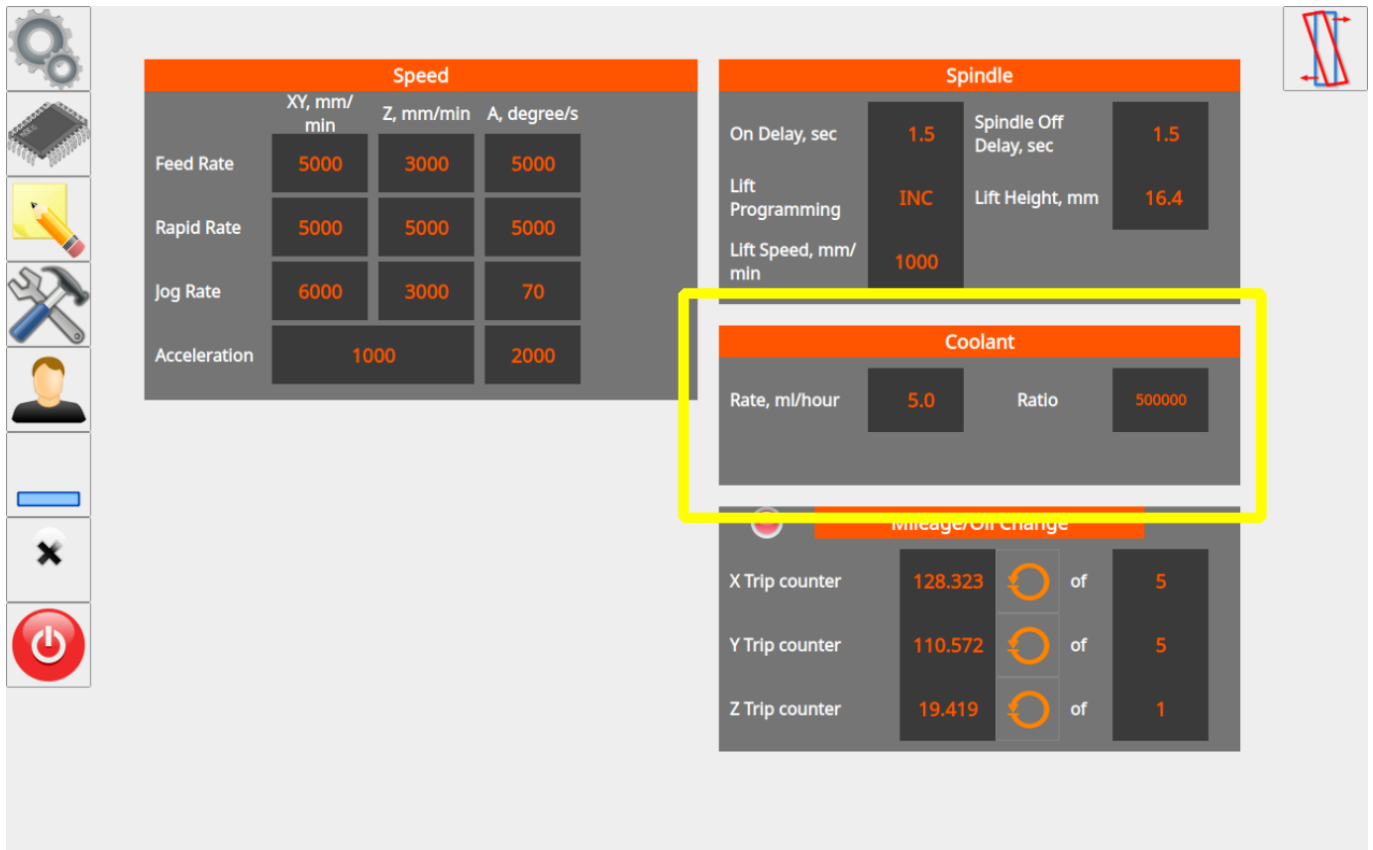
Speed

| | XY, mm/min | Z, mm/min | A, degree/s |
|---|---|---|---|
| Feed Rate | 5000 | 3000 | 5000 |
| Rapid Rate | 5000 | 5000 | 5000 |
| Jog Rate | 6000 | 3000 | 70 |
| Acceleration | 1000 | | 2000 |

Spindle

On Delay, sec 1.5
Spindle Off Delay, sec 1.5
Lift Programming INC
Lift Height, mm 16.4
Lift Speed, mm/min 1000

Coolant

Rate, ml/hour 5.0
Ratio 500000

Mileage/Oil Change

X Trip counter 128.323 of 5
Y Trip counter 110.572 of 5
Z Trip counter 19.419 of 1